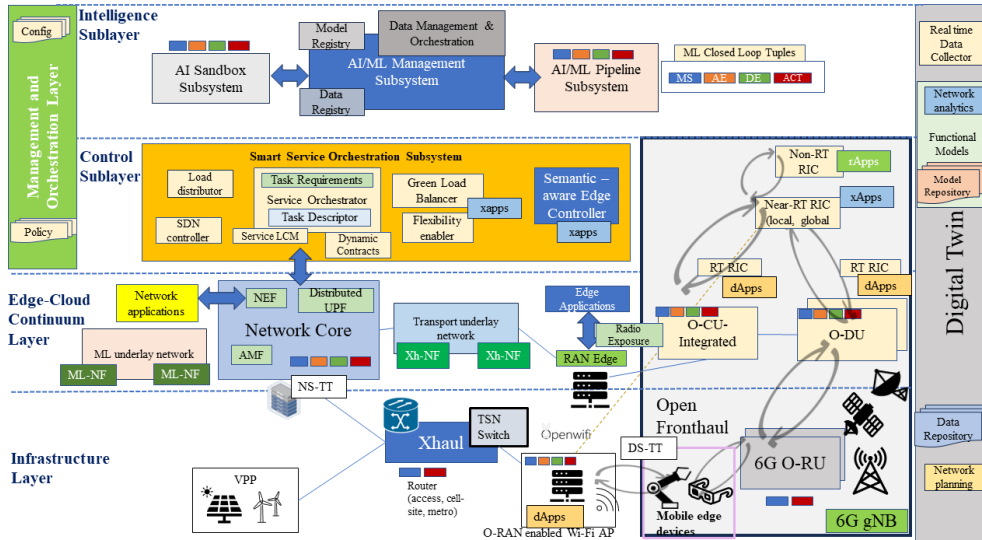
Config

Management and Orchestration Layer

Policy

Intelligence Sublayer

Model Registry

Data Management & Orchestration

AI Sandbox Subsystem

AI/ML Management Subsystem

AI/ML Pipeline Subsystem

ML Closed Loop Tuples

MS AE DE ACT

Data Registry

Control Sublayer

Smart Service Orchestration Subsystem

Load distributor

Task Requirements

Service Orchestrator

Task Descriptor

Green Load Balancer

Flexibility enabler

xapps

Semantic – aware Edge Controller

xapps

SDN controller

Service LCM

Dynamic Contracts

Non-RT RIC

rApps

Near-RT RIC (local, global

xApps

RT RIC

dApps

RT RIC

dApps

Edge-Cloud Continuum Layer

Network applications

NEF

Distributed UPF

Network Core

AMF

ML underlay network

ML-NF

ML-NF

Transport underlay network

Xh-NF

Xh-NF

Edge Applications

Radio Exposure

RAN Edge

O-CU-Integrated

O-DU

NS-TT

Infrastructure Layer

Xhaul

TSN Switch

Openwifi

Router (access, cell-site, metro)

VPP

dApps

O-RAN enabled Wi-Fi AP

DS-TT

Mobile edge devices

Open Fronthaul

6G O-RU

6G gNB

Real time Data Collector

Network analytics

Functional Models

Model Repository

Digital Twin

Data Repository

Network planning